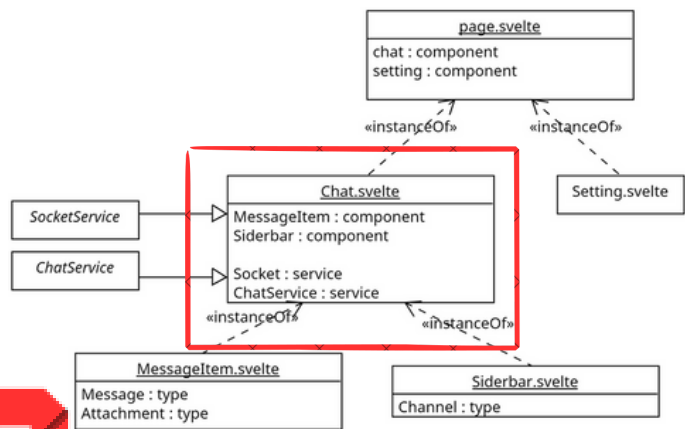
page.svelte
chat : component
setting : component

«instanceOf»
«instanceOf»

Chat.svelte
MessageItem : component
Siderbar : component

Socket : service
ChatService : service

SocketService

ChatService

Setting.svelte

«instanceOf»
«instanceOf»

MessageItem.svelte
Message : type
Attachment : type

Siderbar.svelte
Channel : type